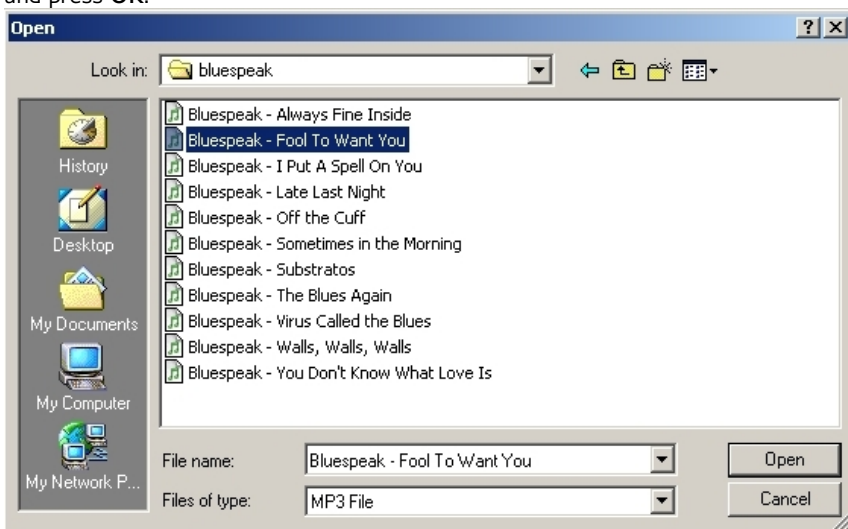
and press **OK**.

Open

?

X

Look in: bluespeak

History

Desktop

My Documents

My Computer

My Network P...

Bluespeak - Always Fine Inside
Bluespeak - Fool To Want You
Bluespeak - I Put A Spell On You
Bluespeak - Late Last Night
Bluespeak - Off the Cuff
Bluespeak - Sometimes in the Morning
Bluespeak - Substratos
Bluespeak - The Blues Again
Bluespeak - Virus Called the Blues
Bluespeak - Walls, Walls, Walls
Bluespeak - You Don't Know What Love Is

File name: Bluespeak - Fool To Want You

Files of type: MP3 File

Open

Cancel